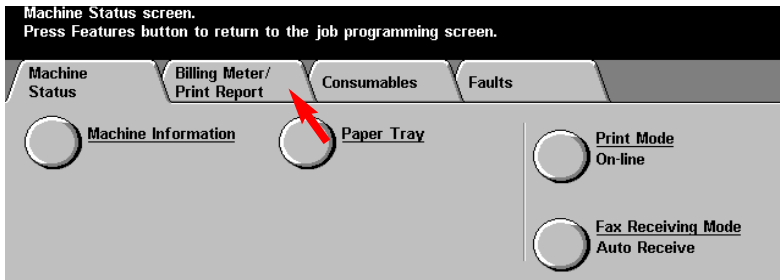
Machine Status screen.
Press Features button to return to the job programming screen.

Machine Status

Billing Meter/ Print Report

Consumables

Faults

Machine Information

Paper Tray

Print Mode
On-line

Fax Receiving Mode
Auto Receive